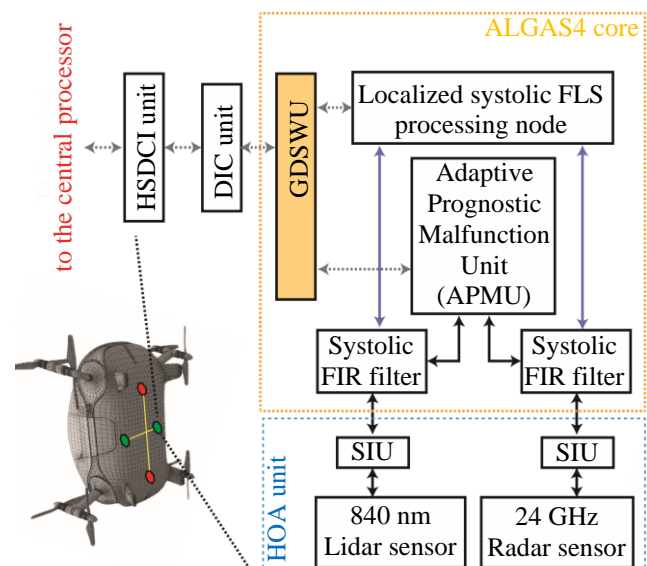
ALGAS4 core

to the central processor

HSDCI unit

DIC unit

GDSWU

Localized systolic FLS processing node

Adaptive Prognostic Malfunction Unit (APMU)

Systolic FIR filter

Systolic FIR filter

HOA unit

SIU

SIU

840 nm Lidar sensor

24 GHz Radar sensor